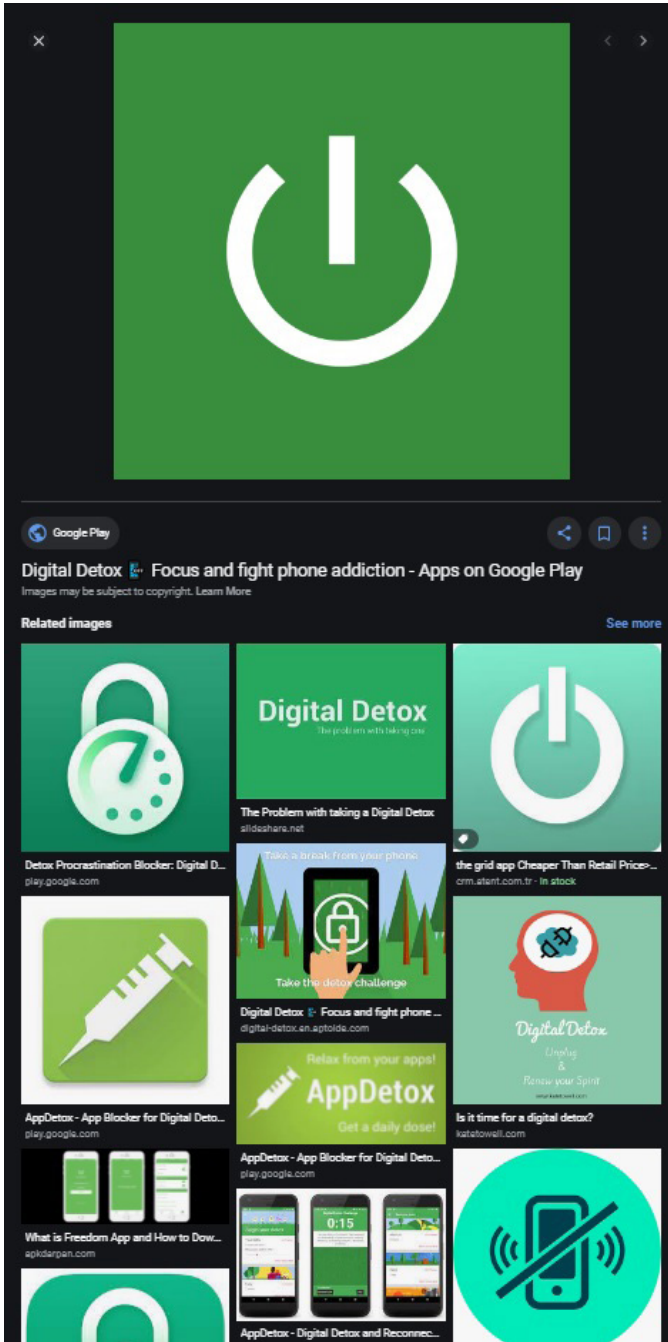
Google Play

Digital Detox 📱 Focus and fight phone addiction - Apps on Google Play

Images may be subject to copyright. Learn More

Related images

See more

Detox Procrastination Blocker: Digital D...
play.google.com

Digital Detox
The problem with taking one

The Problem with taking a Digital Detox
slideshare.net

the grid app Cheaper Than Retail Price>...
crm.atent.com.tr · In stock

Take a break from your phone
Take the detox challenge

Digital Detox 📱 Focus and fight phone ...
digital-detox.en.aptoide.com

Digital Detox
Unplug
&
Renew your Spirit

Is it time for a digital detox?
katetowell.com

AppDetox - App Blocker for Digital Deto...
play.google.com

Relax from your apps!
AppDetox
Get a daily dose!

AppDetox - App Blocker for Digital Deto...
play.google.com

What is Freedom App and How to Dow...
apkdarpan.com

0:15

AppDetox - Digital Detox and Reconnec...